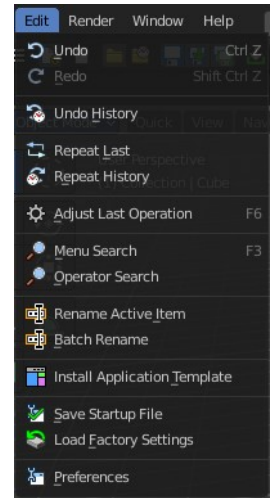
Edit Render Window Help

Undo Ctrl Z
Redo Shift Ctrl Z

Undo History

Repeat Last
Repeat History

Adjust Last Operation F6

Menu Search F3
Operator Search

Rename Active Item
Batch Rename

Install Application Template

Save Startup File
Load Factory Settings

Preferences